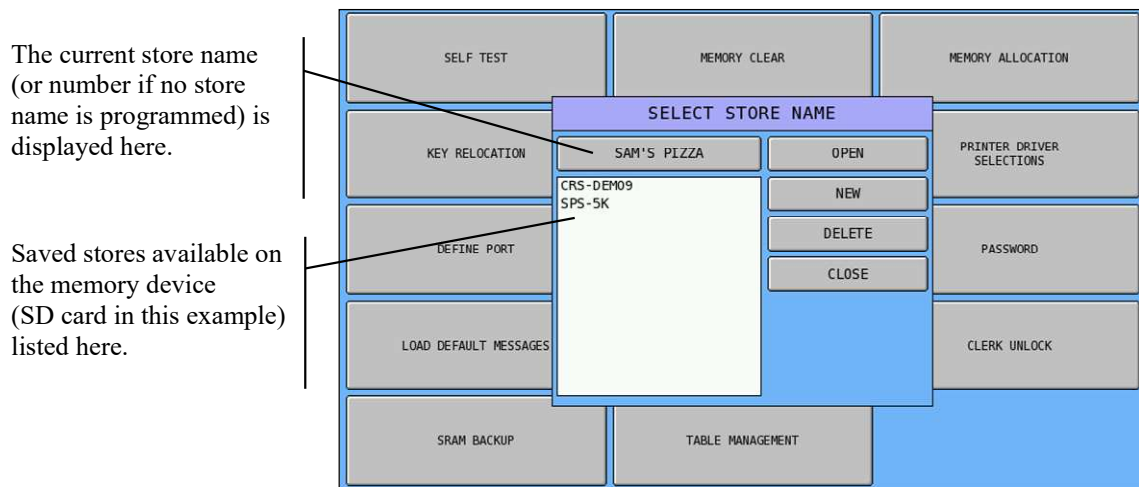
The current store name (or number if no store name is programmed) is displayed here.

Saved stores available on the memory device (SD card in this example) listed here.

SELF TEST

MEMORY CLEAR

MEMORY ALLOCATION

KEY RELOCATION

PRINTER DRIVER SELECTIONS

DEFINE PORT

PASSWORD

LOAD DEFAULT MESSAGES

CLERK UNLOCK

SRAM BACKUP

TABLE MANAGEMENT

SELECT STORE NAME

SAM'S PIZZA

OPEN

NEW

DELETE

CLOSE

CRS-DEM09
SPS-5K